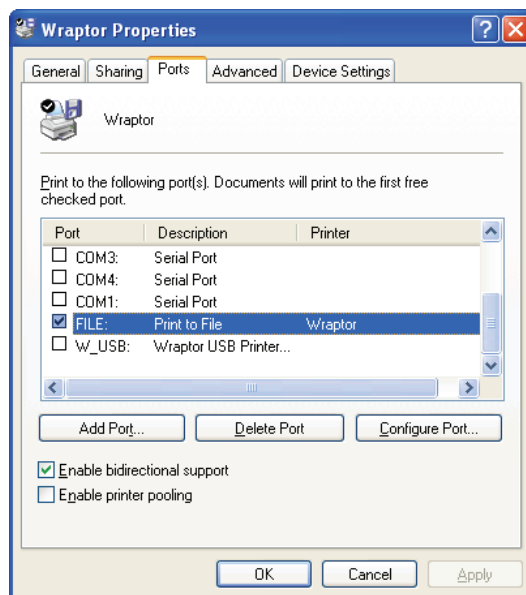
Wraptor Properties

General | Sharing | Ports | Advanced | Device Settings

Wraptor

Print to the following port(s). Documents will print to the first free checked port.

| Port | Description | Printer |
|---|---|---|
| ☐ COM3: | Serial Port | |
| ☐ COM4: | Serial Port | |
| ☐ COM1: | Serial Port | |
| ☑ FILE: | Print to File | Wraptor |
| ☐ W_USB: | Wraptor USB Printer... | |

Add Port... Delete Port Configure Port...

☑ Enable bidirectional support
☐ Enable printer pooling

OK Cancel Apply